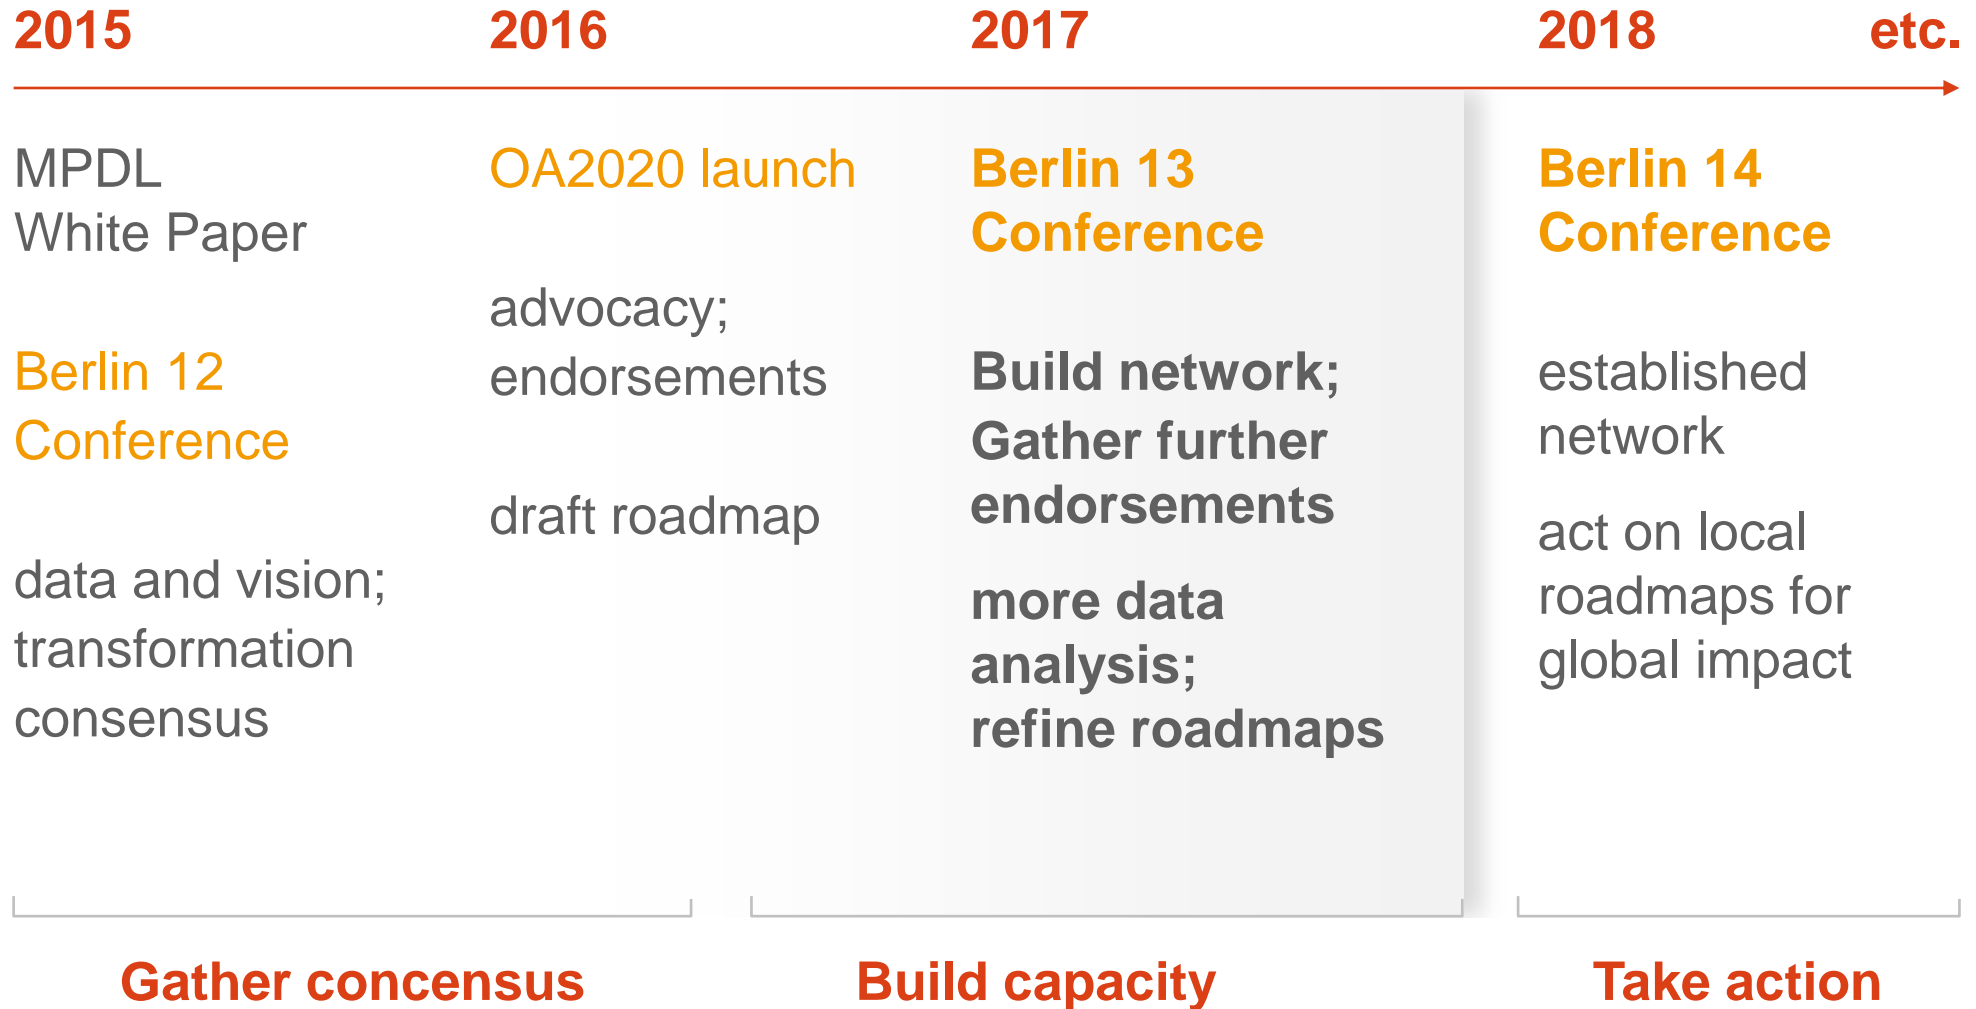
2015 2016 2017 2018 etc.

MPDL
White Paper

Berlin 12
Conference

data and vision;
transformation
consensus

OA2020 launch

advocacy;
endorsements

draft roadmap

Berlin 13
Conference

Build network;
Gather further
endorsements

more data
analysis;
refine roadmaps

Berlin 14
Conference

established
network

act on local
roadmaps for
global impact

Gather concensus

Build capacity

Take action